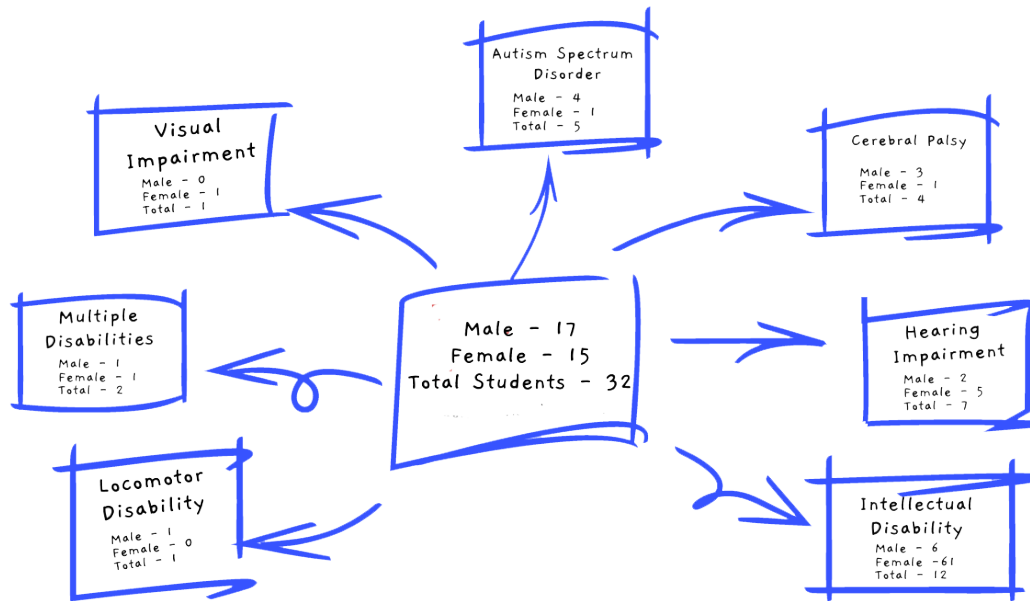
Autism Spectrum Disorder
Male - 4
Female - 1
Total - 5

Visual Impairment
Male - 0
Female - 1
Total - 1

Cerebral Palsy
Male - 3
Female - 1
Total - 4

Multiple Disabilities
Male - 1
Female - 1
Total - 2

Male - 17
Female - 15
Total Students - 32

Hearing Impairment
Male - 2
Female - 5
Total - 7

Locomotor Disability
Male - 1
Female - 0
Total - 1

Intellectual Disability
Male - 6
Female -61
Total - 12